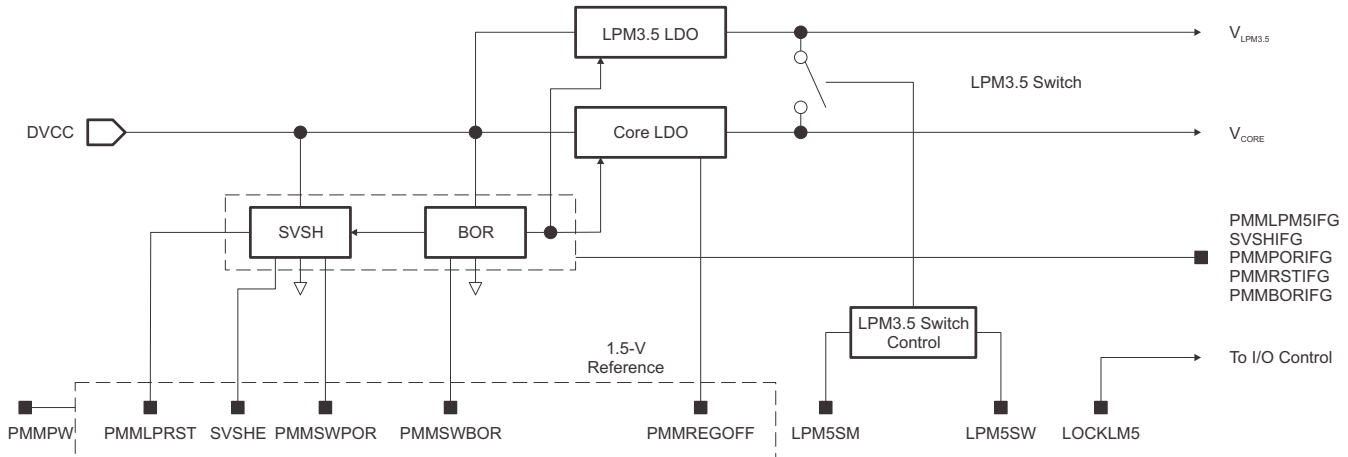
LPM3.5 LDO

$V_{LPM3.5}$

LPM3.5 Switch

DVCC

Core LDO

$V_{CORE}$

SVSH

BOR

PMMLPM5IFG
SVSHIFG
PMMPORIFG
PMMRSTIFG
PMMBORIFG

LPM3.5 Switch Control

1.5-V Reference

To I/O Control

PMMPW PMMLPRST SVSHE PMMSWPOR PMMSWBOR PMMREGOFF LPM5SM LPM5SW LOCKLM5